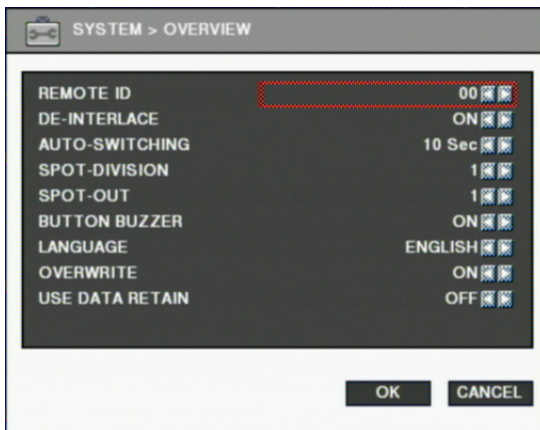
SYSTEM > OVERVIEW

| | |
|---|---|
| REMOTE ID | 00 |
| DE-INTERLACE | ON |
| AUTO-SWITCHING | 10 Sec |
| SPOT-DIVISION | 1 |
| SPOT-OUT | 1 |
| BUTTON BUZZER | ON |
| LANGUAGE | ENGLISH |
| OVERWRITE | ON |
| USE DATA RETAIN | OFF |

OK CANCEL